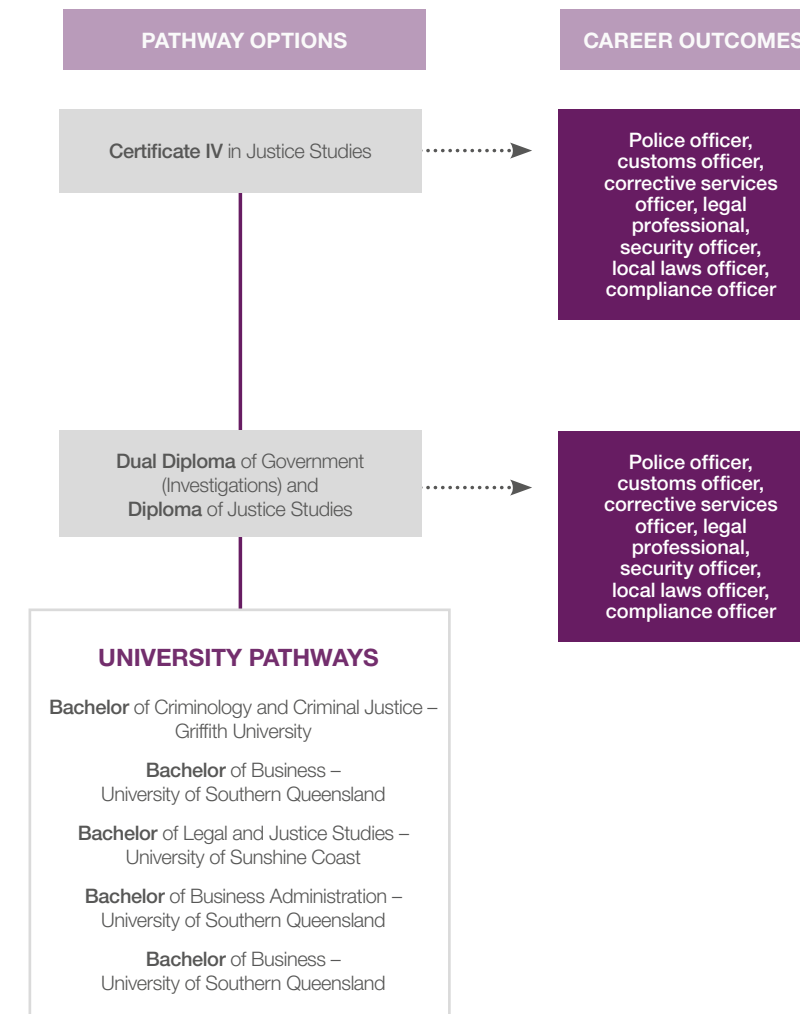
PATHWAY OPTIONS

CAREER OUTCOMES

Certificate IV in Justice Studies

Police officer, customs officer, corrective services officer, legal professional, security officer, local laws officer, compliance officer

Dual Diploma of Government (Investigations) and Diploma of Justice Studies

Police officer, customs officer, corrective services officer, legal professional, security officer, local laws officer, compliance officer

UNIVERSITY PATHWAYS

Bachelor of Criminology and Criminal Justice – Griffith University

Bachelor of Business – University of Southern Queensland

Bachelor of Legal and Justice Studies – University of Sunshine Coast

Bachelor of Business Administration – University of Southern Queensland

Bachelor of Business – University of Southern Queensland